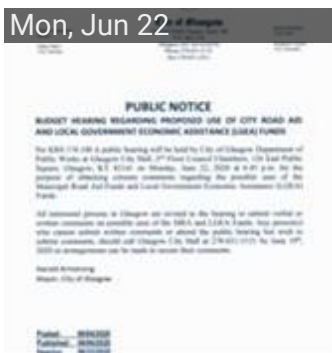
Mon, Jun 22

PUBLIC NOTICE

BUDGET HEARING REGARDING PROPOSED USE OF CITY ROAD AID AND LOCAL GOVERNMENT ECONOMIC ASSISTANCE (LGEA) FUNDS

Per KRS 178.180 A public hearing will be held by City of Glasgow Department of Public Works at Glasgow City Hall, 2nd Floor Council Chambers, 126 East Public Square, Glasgow, KY 42141 on Monday, June 22, 2020 at 4:45 p.m. for the purpose of obtaining citizen comments regarding the possible uses of the Municipal Road Aid Funds and Local Government Economic Assistance (LGEA) Funds.

All interested persons in Glasgow are invited to the hearing to submit verbal or written comments on possible uses of the MRA and LGEA Funds. Any person(s) who cannot submit written comments or attend the public hearing but wish to submit comments, should call Glasgow City Hall at 270-651-5131 by June 19th, 2020 so arrangements can be made to secure their comments.

Harold Armstrong
Mayor, City of Glasgow

Posted: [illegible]
Published: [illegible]
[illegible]: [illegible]